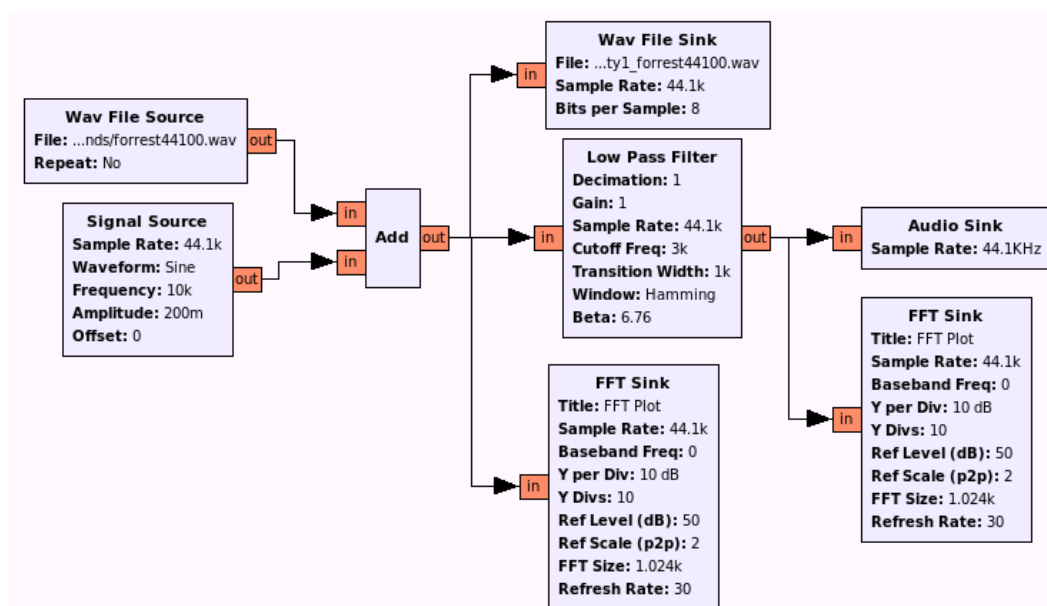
Wav File Sink
File: ...ty1_forrest44100.wav
Sample Rate: 44.1k
Bits per Sample: 8

in

Wav File Source
File: ...nds/forrest44100.wav
Repeat: No

out

Signal Source
Sample Rate: 44.1k
Waveform: Sine
Frequency: 10k
Amplitude: 200m
Offset: 0

out

in
in
Add
out

in

Low Pass Filter
Decimation: 1
Gain: 1
Sample Rate: 44.1k
Cutoff Freq: 3k
Transition Width: 1k
Window: Hamming
Beta: 6.76

out

in

Audio Sink
Sample Rate: 44.1KHz

in

FFT Sink
Title: FFT Plot
Sample Rate: 44.1k
Baseband Freq: 0
Y per Div: 10 dB
Y Divs: 10
Ref Level (dB): 50
Ref Scale (p2p): 2
FFT Size: 1.024k
Refresh Rate: 30

in

FFT Sink
Title: FFT Plot
Sample Rate: 44.1k
Baseband Freq: 0
Y per Div: 10 dB
Y Divs: 10
Ref Level (dB): 50
Ref Scale (p2p): 2
FFT Size: 1.024k
Refresh Rate: 30